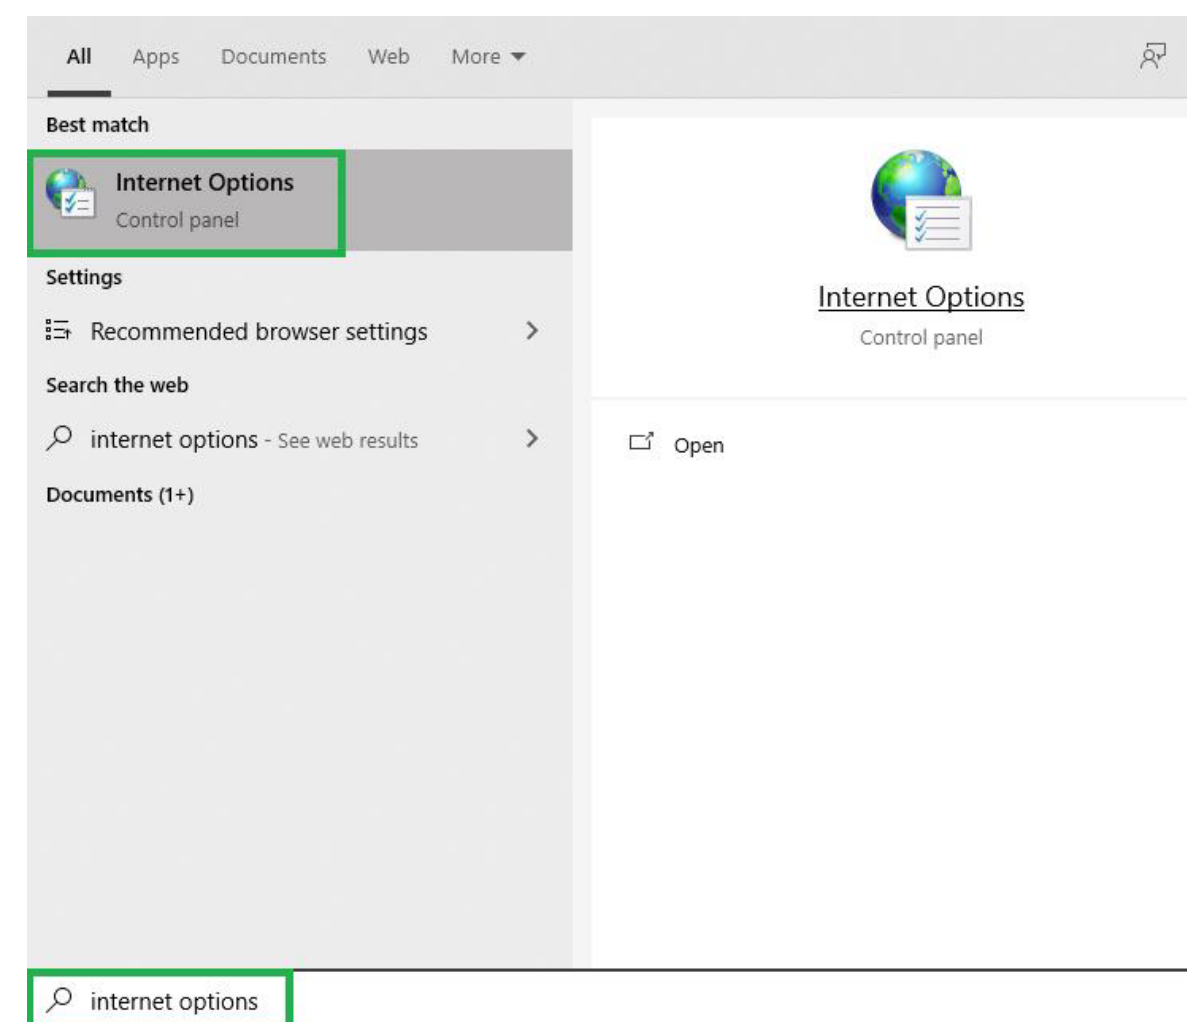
All Apps Documents Web More

Best match

Internet Options
Control panel

Settings

Recommended browser settings

Search the web

internet options - See web results

Documents (1+)

Internet Options
Control panel

Open

internet options